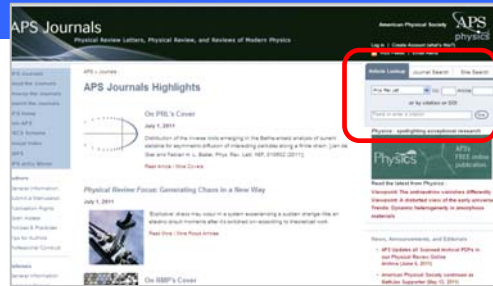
APS Journals
Physical Review Letters, Physical Review, and Reviews of Modern Physics

American Physical Society
APS
physics

Log in | Create Account (what's this?)

APS » Journals

APS Journals Highlights

Article Lookup | Journal Search | Site Search

Phys. Rev. Lett. | Vol. | Article

or by citation or DOI

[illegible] | Go

Physics - spotlighting exceptional research

Physics
APS
FREE online publication

Read the latest from Physics :

Viewpoint: The antimatter universe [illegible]
Viewpoint: A distorted view of the early universe
Trends: Dynamic heterogeneity in amorphous materials

News, Announcements, and Editorials

APS Journals
About the Journals
Browse the Journals
Search the Journals
APS Home
Join APS
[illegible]
Social Index
APS
APS Jobs Market

Authors
General Information
Submit a Manuscript
Publication Rights
Open Access
Policies & Practices
Tips for Authors
Professional Conduct

Referees
General Information

On PRL's Cover
July 1, 2011
Distribution of the inverse modes emerging in the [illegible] analysis of current standard for asymmetric diffusion of interacting particles along a finite chain. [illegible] Phys. Rev. Lett. 107, 010602 (2011)
Read Article | More Covers

Physical Review Focus: Generating Chaos in a New Way
July 1, 2011
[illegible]
Read More | More Focus Articles

On RMP's Cover

APS Updates all Scanned Archival PDFs in our Physical Review Online Archive (June 6, 2011)

American Physical Society continues as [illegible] (May 12, 2011)